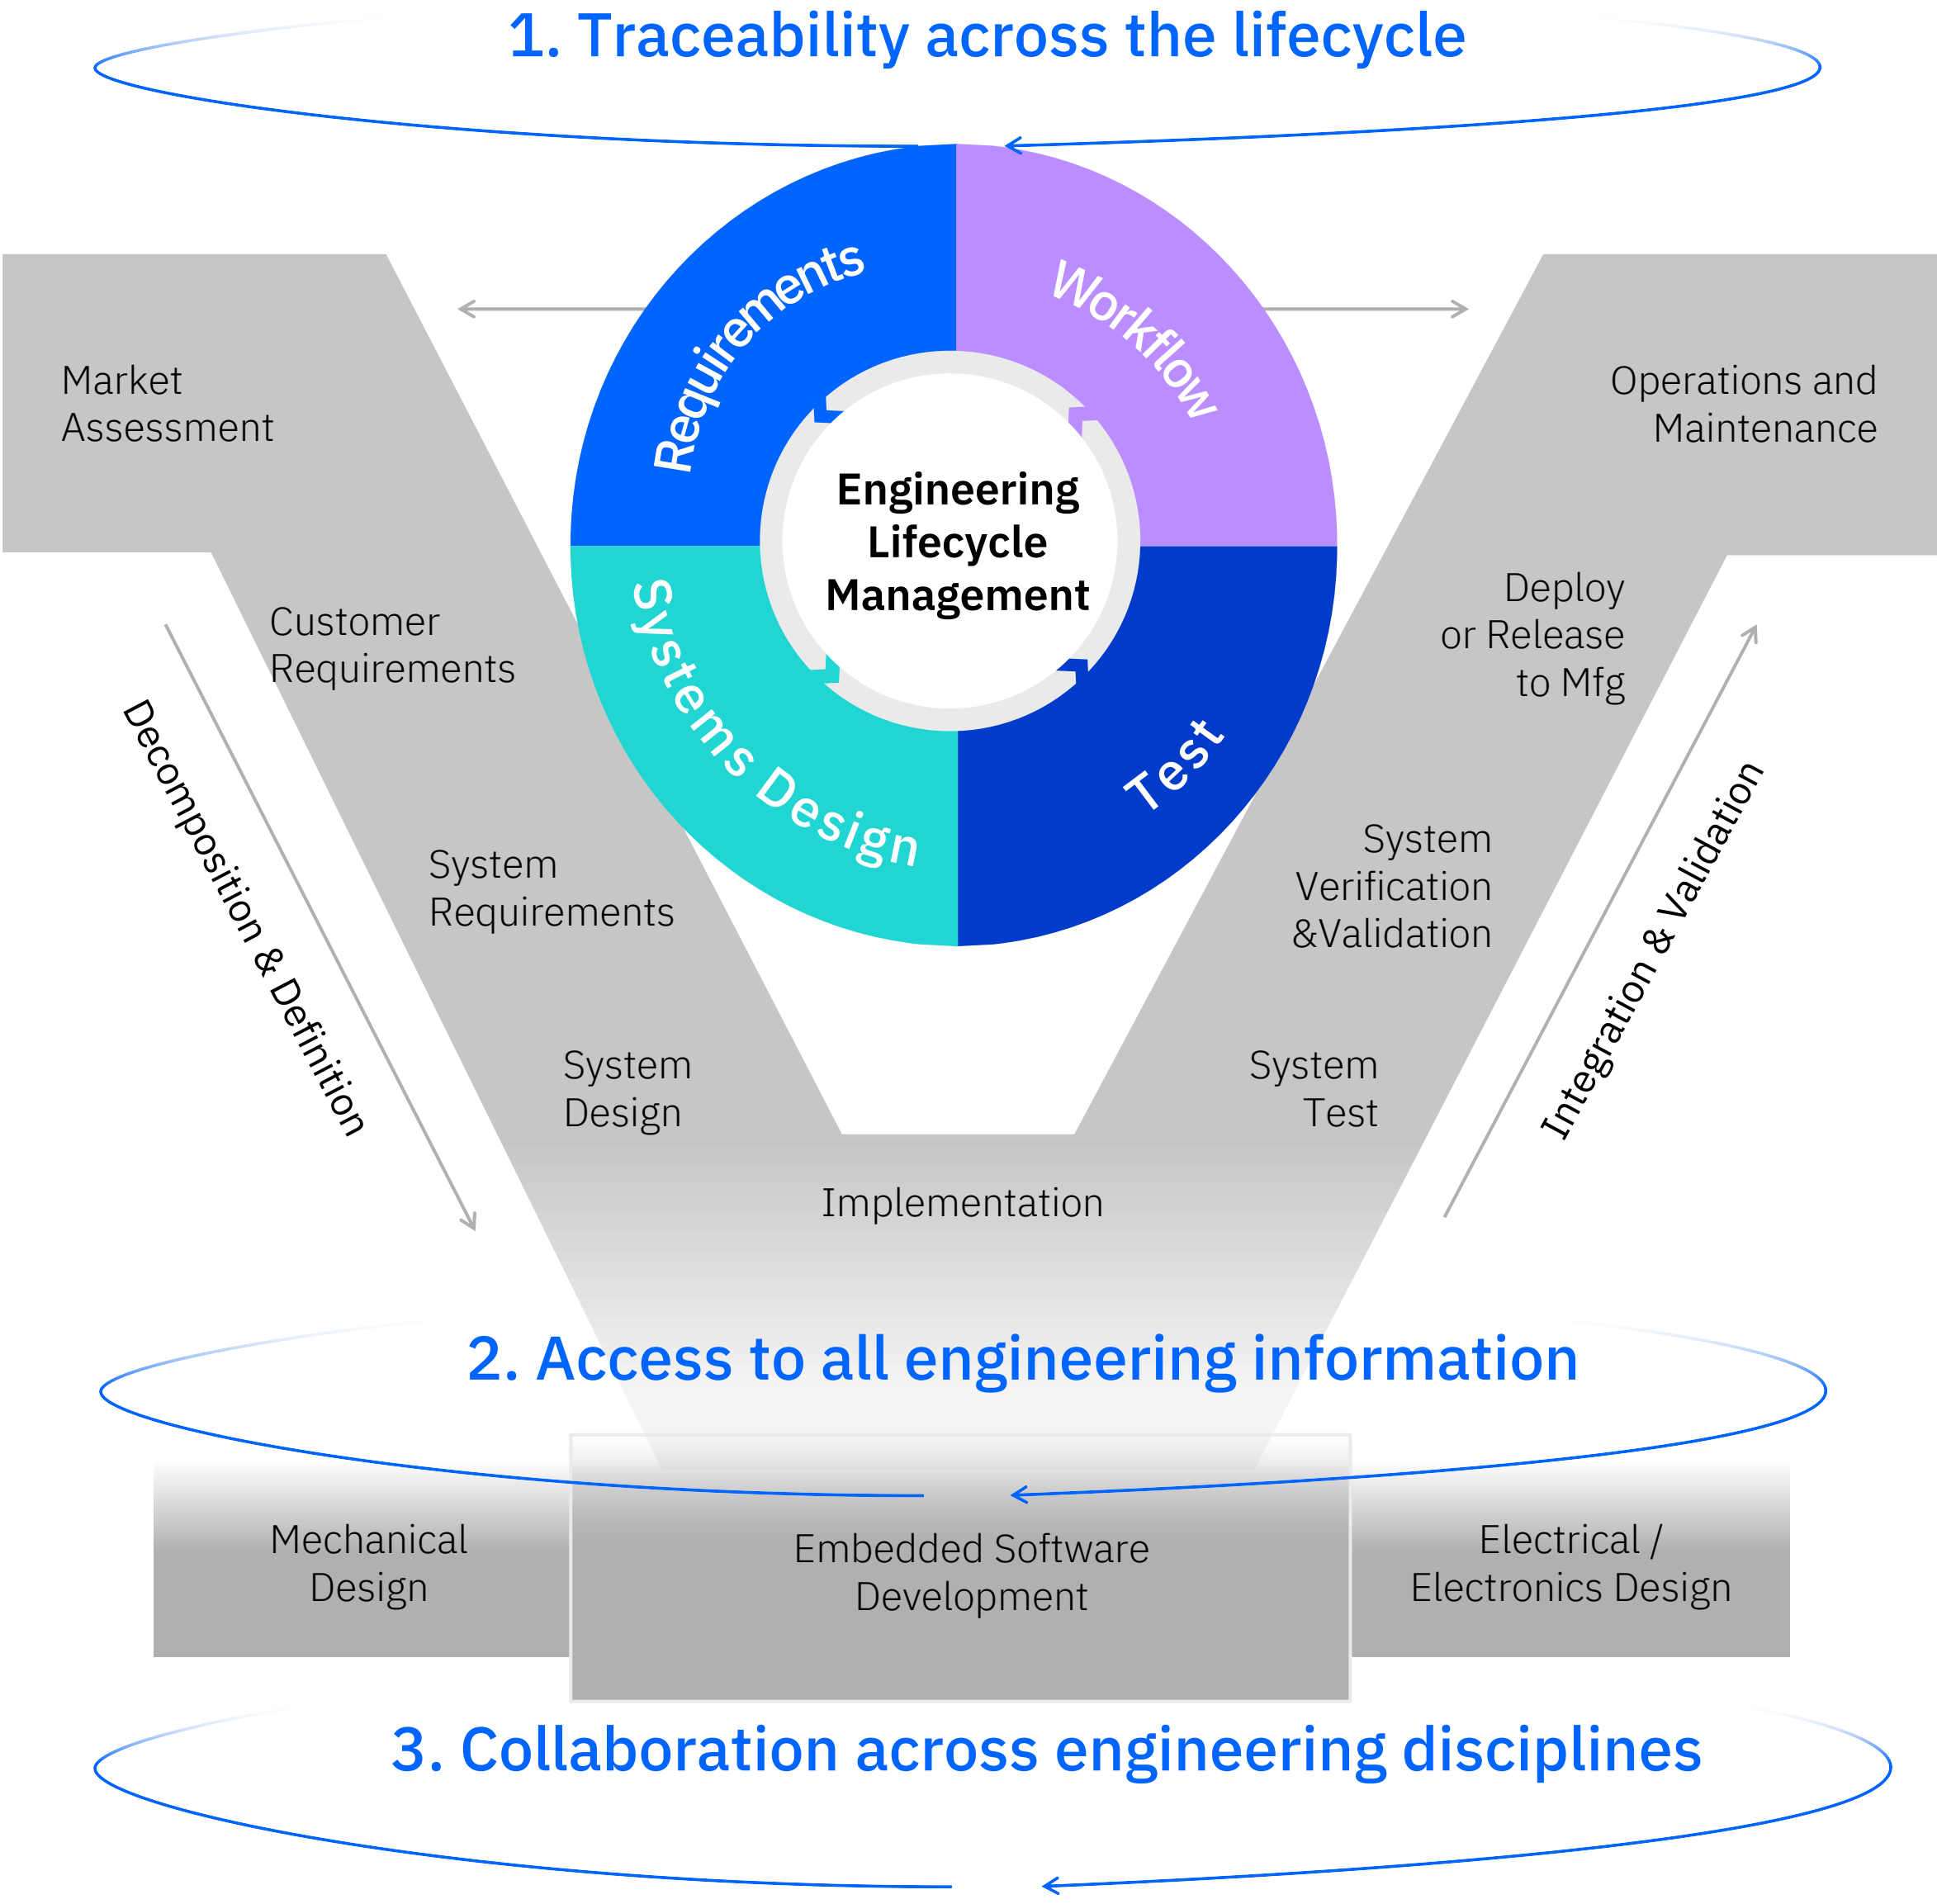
1. Traceability across the lifecycle

Requirements

Workflow

Engineering Lifecycle Management

Systems Design

Test

Market Assessment

Operations and Maintenance

Customer Requirements

Deploy or Release to Mfg

Decomposition & Definition

System Requirements

System Verification &Validation

Integration & Validation

System Design

System Test

Implementation

2. Access to all engineering information

Mechanical Design

Embedded Software Development

Electrical / Electronics Design

3. Collaboration across engineering disciplines